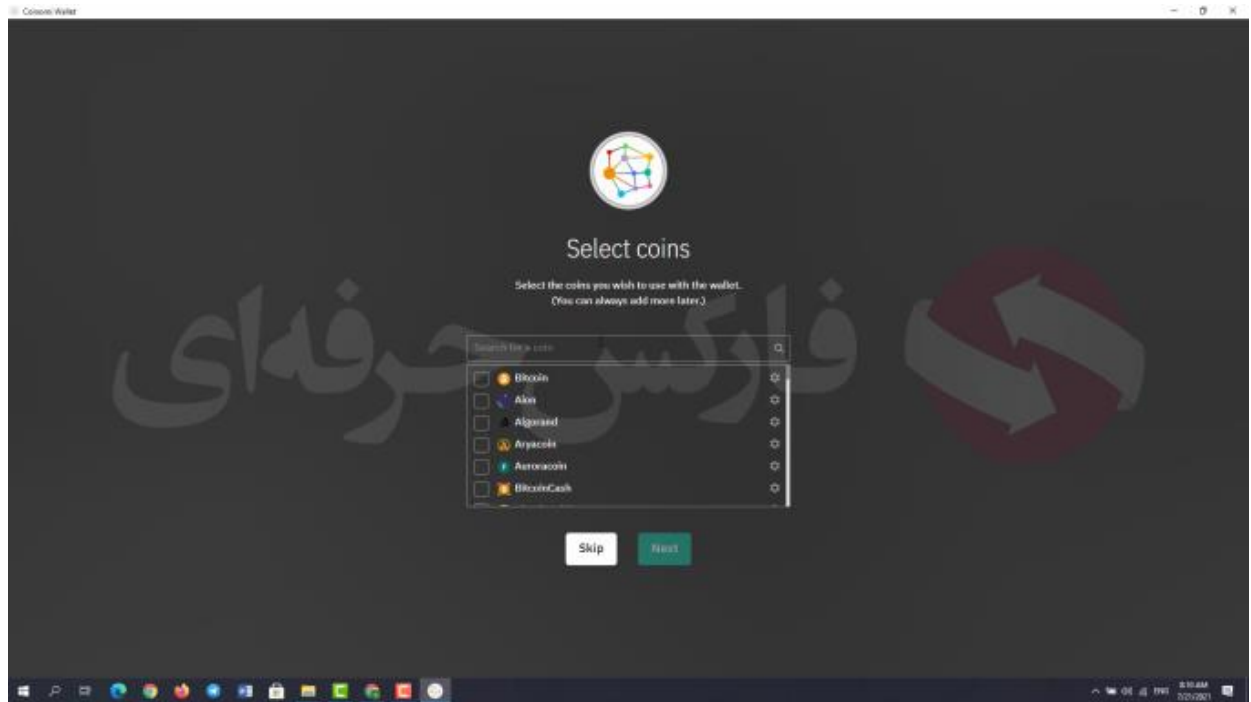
Coinomi Wallet

Select coins

Select the coins you wish to use with the wallet.
(You can always add more later.)

Search for a coin

Bitcoin
Akm
Algorand
Aryacoin
Auroracoin
BitcoinCash

Skip
Next

فارکس حرفه‌ای

ENG
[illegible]